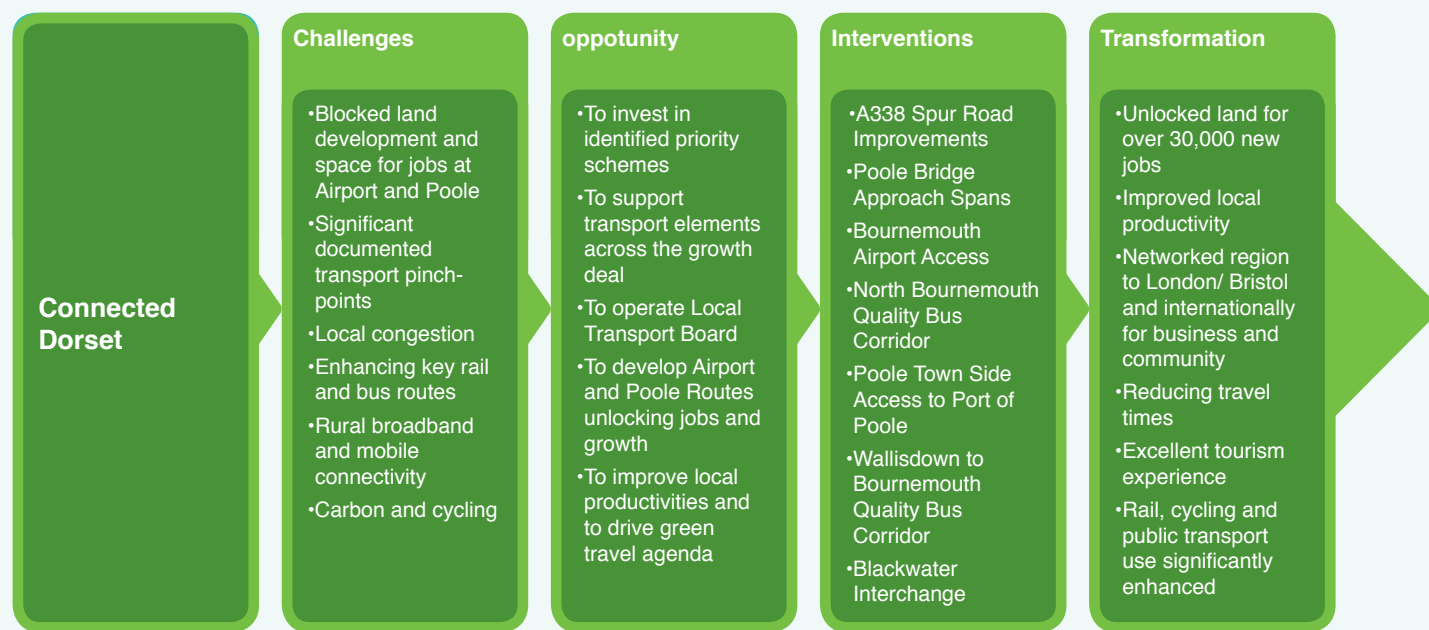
Connected Dorset

Challenges

•Blocked land development and space for jobs at Airport and Poole
•Significant documented transport pinch-points
•Local congestion
•Enhancing key rail and bus routes
•Rural broadband and mobile connectivity
•Carbon and cycling

oppotunity

•To invest in identified priority schemes
•To support transport elements across the growth deal
•To operate Local Transport Board
•To develop Airport and Poole Routes unlocking jobs and growth
•To improve local productivities and to drive green travel agenda

Interventions

•A338 Spur Road Improvements
•Poole Bridge Approach Spans
•Bournemouth Airport Access
•North Bournemouth Quality Bus Corridor
•Poole Town Side Access to Port of Poole
•Wallisdown to Bournemouth Quality Bus Corridor
•Blackwater Interchange

Transformation

•Unlocked land for over 30,000 new jobs
•Improved local productivity
•Networked region to London/ Bristol and internationally for business and community
•Reducing travel times
•Excellent tourism experience
•Rail, cycling and public transport use significantly enhanced